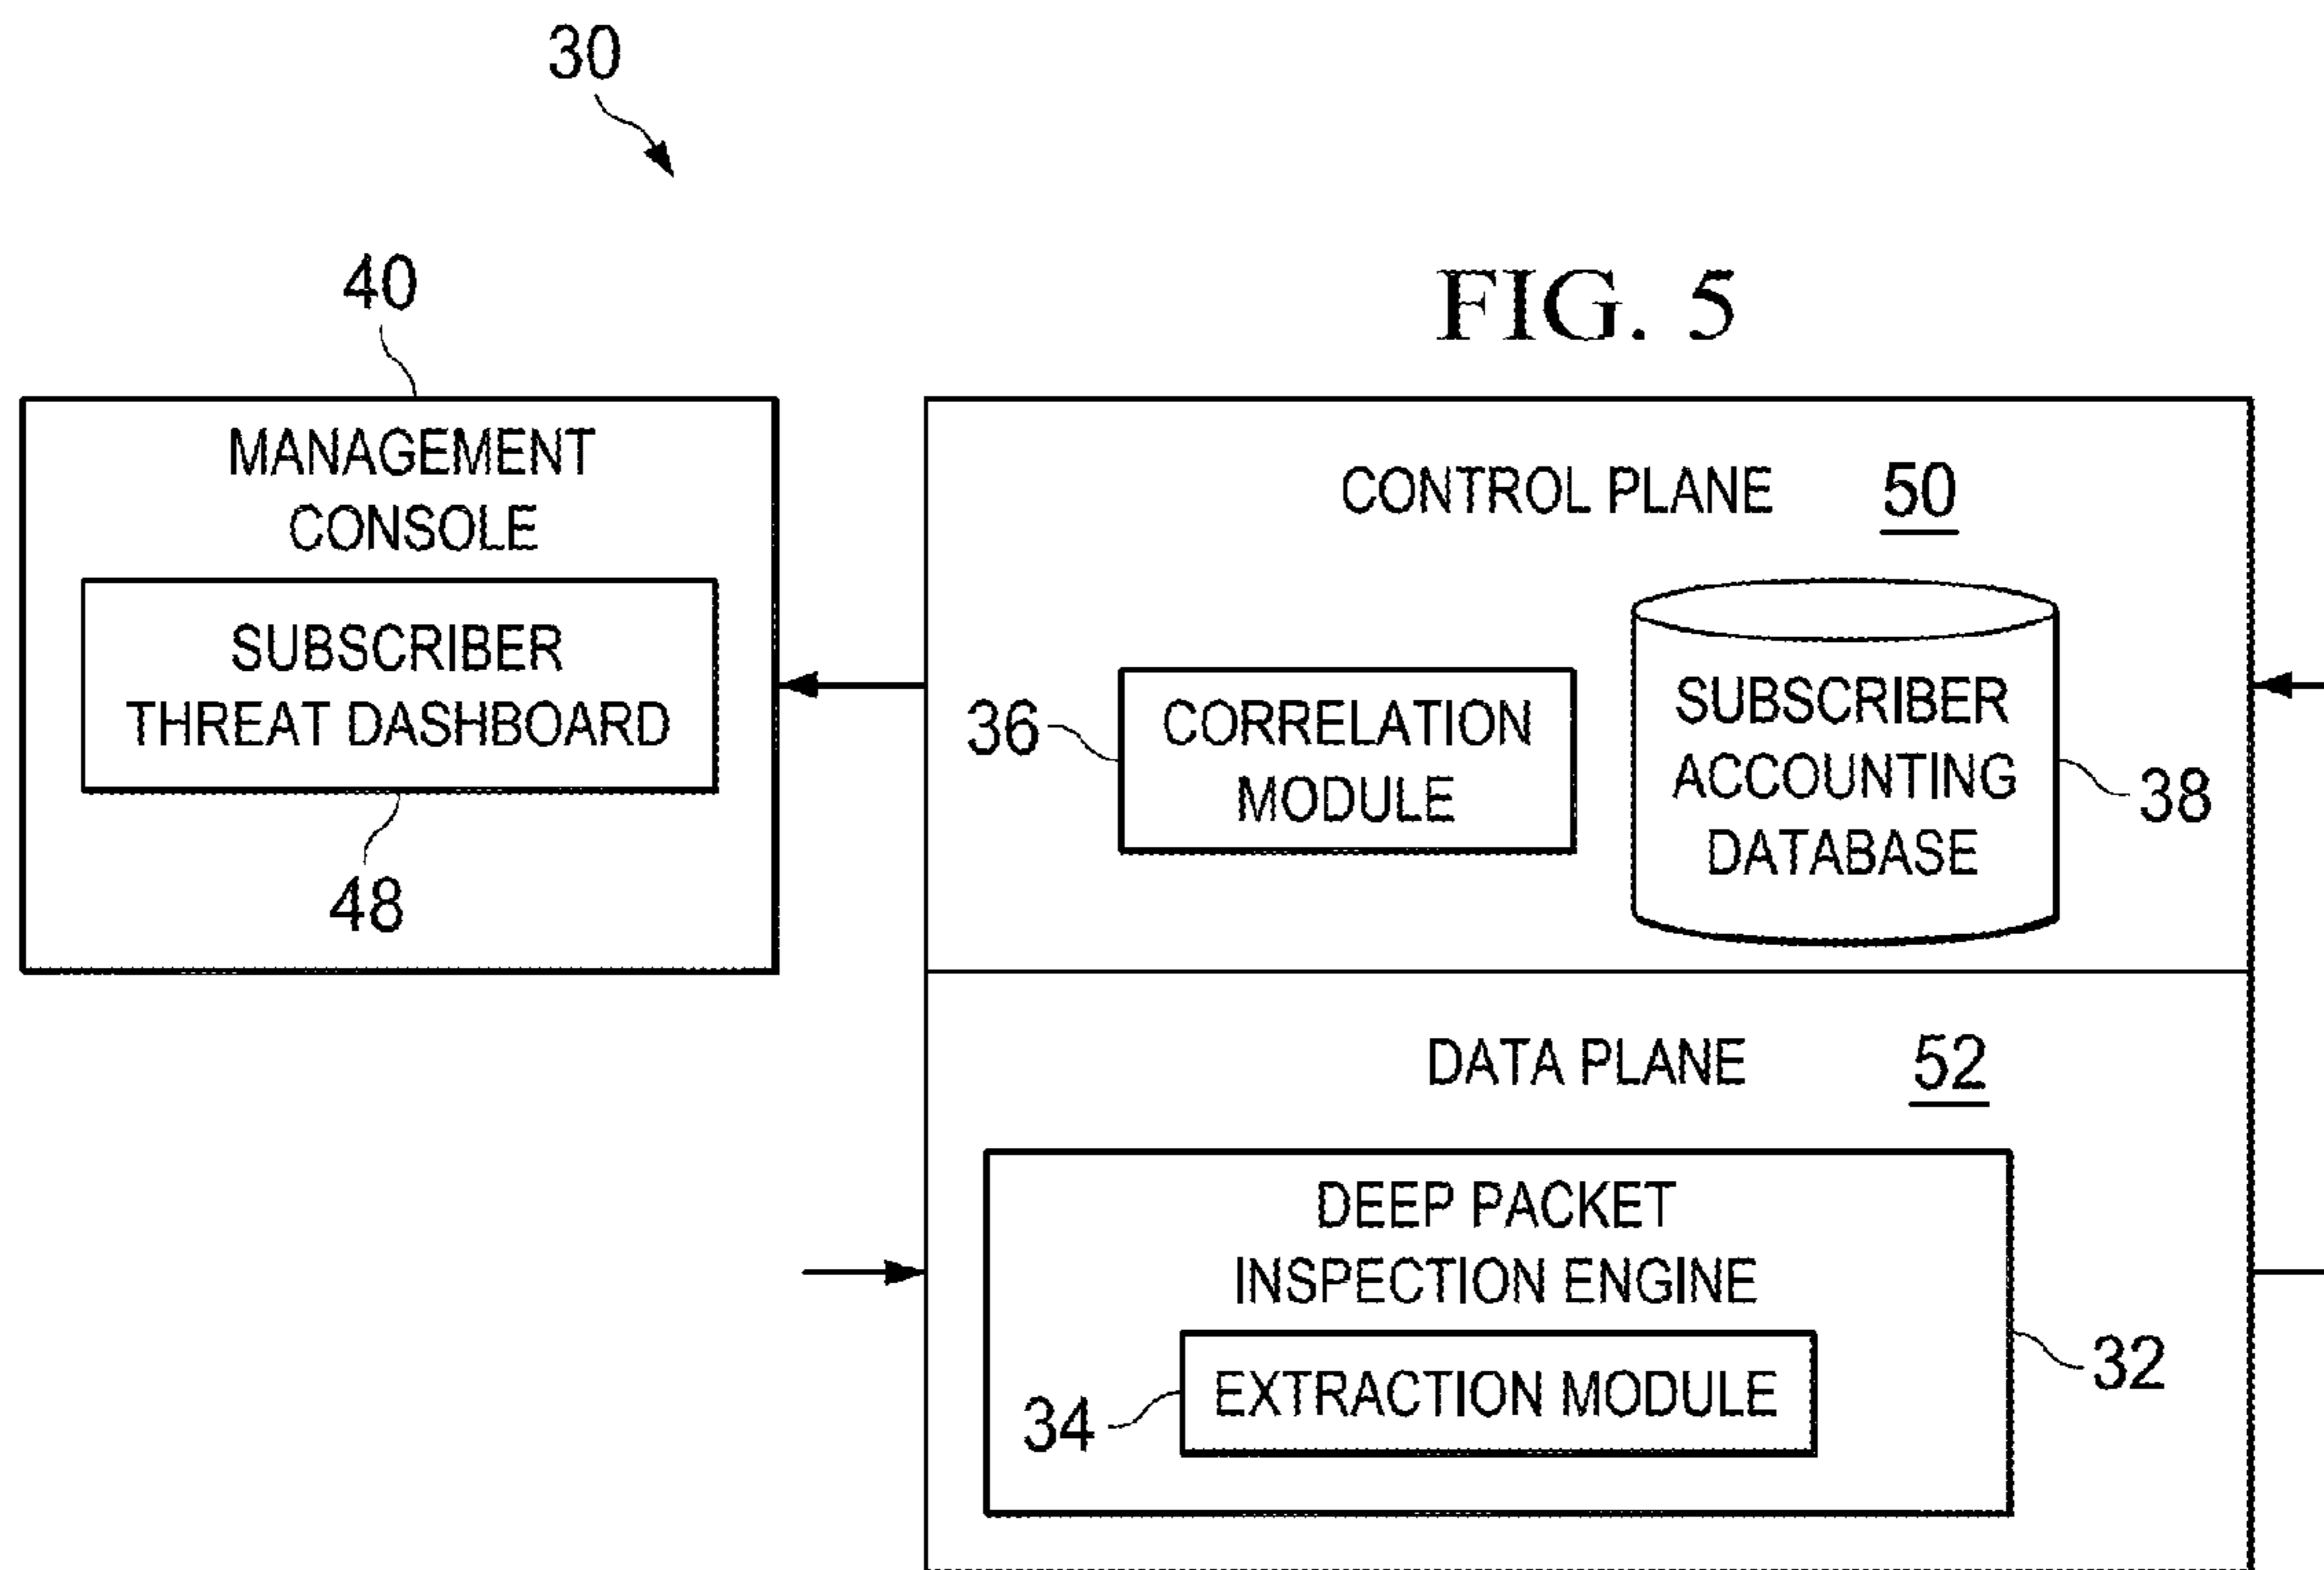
30

40

FIG. 5

MANAGEMENT CONSOLE

SUBSCRIBER THREAT DASHBOARD

48

CONTROL PLANE 50

36

CORRELATION MODULE

SUBSCRIBER ACCOUNTING DATABASE

38

DATA PLANE 52

DEEP PACKET INSPECTION ENGINE

EXTRACTION MODULE

34

32